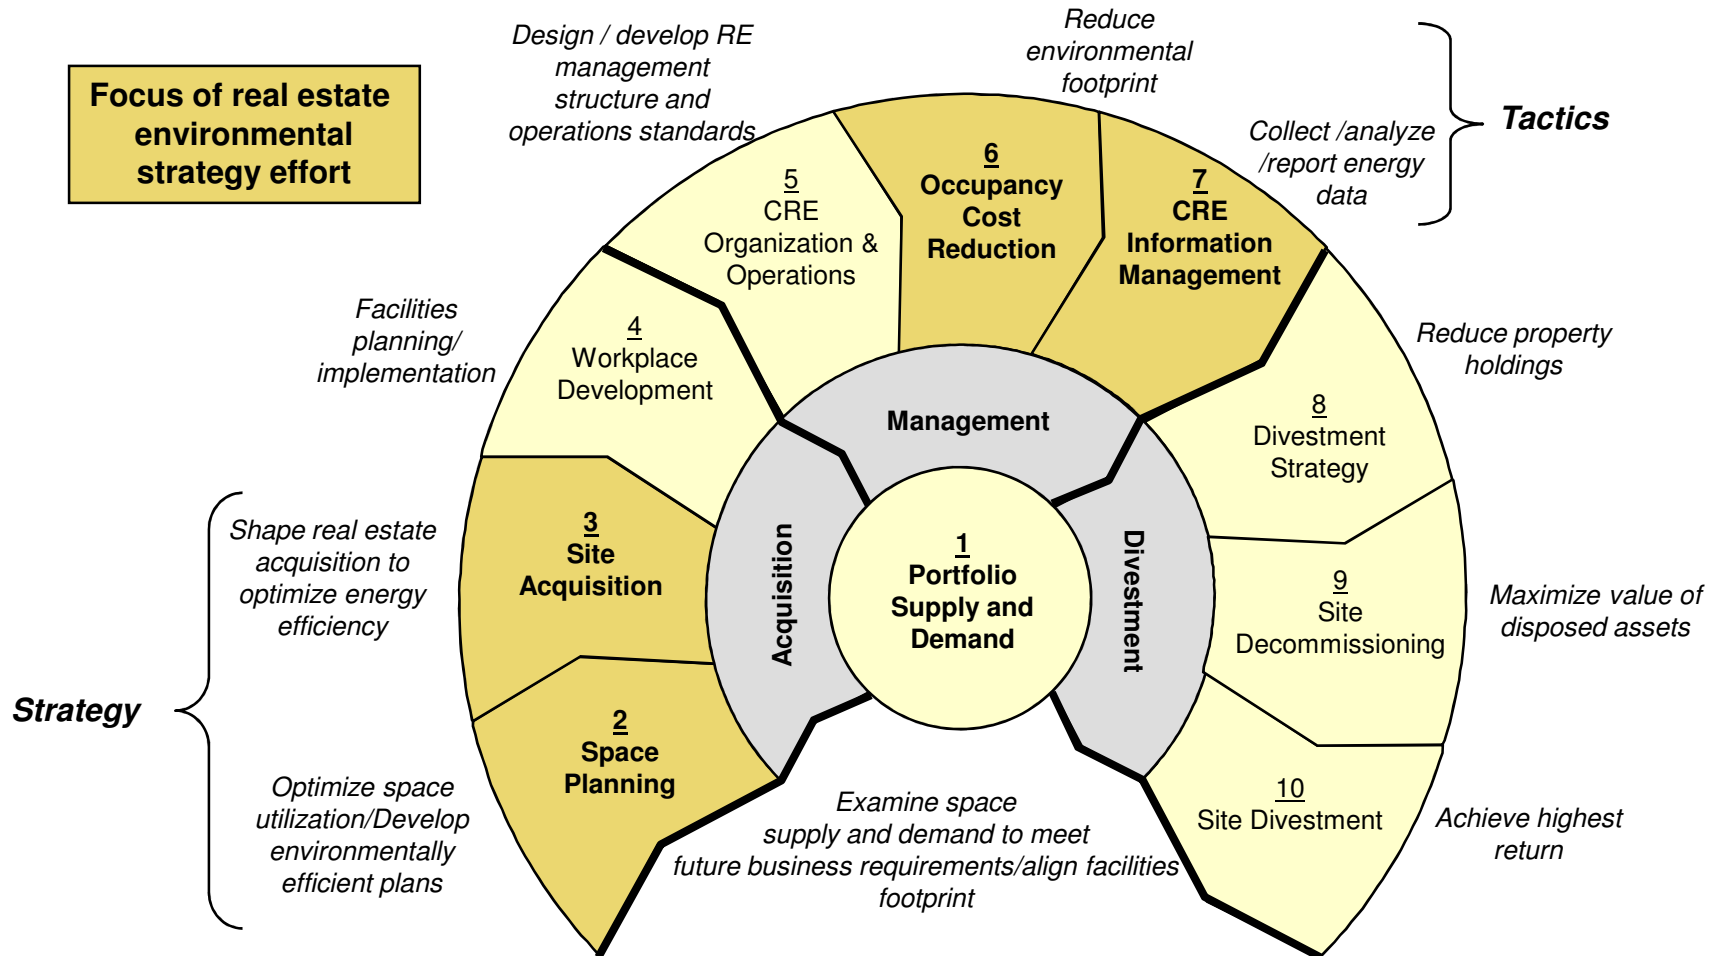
Focus of real estate environmental strategy effort

Design / develop RE management structure and operations standards

Reduce environmental footprint

Collect /analyze /report energy data

Tactics

5
CRE
Organization & Operations

6
Occupancy Cost Reduction

7
CRE Information Management

Facilities planning/ implementation

4
Workplace Development

Management

Reduce property holdings

8
Divestment Strategy

Shape real estate acquisition to optimize energy efficiency

3
Site Acquisition

Acquisition

1
Portfolio Supply and Demand

Divestment

9
Site Decommissioning

Maximize value of disposed assets

Strategy

2
Space Planning

Optimize space utilization/Develop environmentally efficient plans

Examine space supply and demand to meet future business requirements/align facilities footprint

10
Site Divestment

Achieve highest return